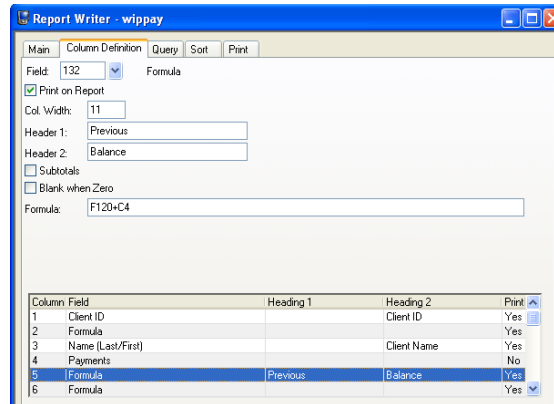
Report Writer - wippay

Main | Column Definition | Query | Sort | Print

Field: 132 Formula

Print on Report

Col. Width: 11

Header 1: Previous

Header 2: Balance

Subtotals

Blank when Zero

Formula: F120+C4

| Column | Field | Heading 1 | Heading 2 | Print |
|---|---|---|---|---|
| 1 | Client ID | | Client ID | Yes |
| 2 | Formula | | | Yes |
| 3 | Name (Last/First) | | Client Name | Yes |
| 4 | Payments | | | No |
| 5 | Formula | Previous | Balance | Yes |
| 6 | Formula | | | Yes |